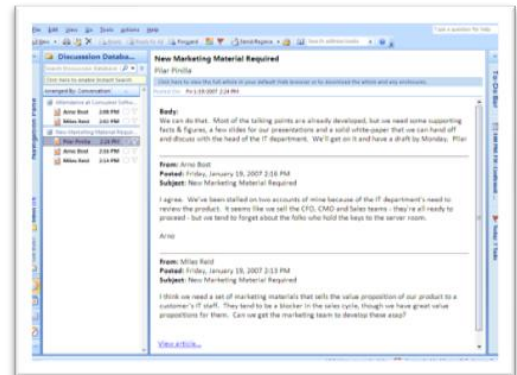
File Edit View Go Tools Actions Help

New | Reply | Reply to All | Forward | Send/Receive | Search address books

Type a question for help

Discussion Databa...

Search Discussion Database

Click here to enable Instant Search

Attendance at Consulate Sale...

Arno Bost 2:00 PM

Miles Reid 2:13 PM

New Marketing Material Requir...

Pilar Pinilla 2:24 PM

Arno Bost 2:16 PM

Miles Reid 2:13 PM

Arranged By: Conversation

New Marketing Material Required

Pilar Pinilla

Click here to view the full article in your default Web browser or to download the article and any enclosures.

Posted On: Fri 1/19/2007 2:24 PM

Body:
We can do that. Most of the talking points are already developed, but we need some supporting facts & figures, a few slides for our presentations and a solid white-paper that we can hand off and discuss with the head of the IT department. We'll get on it and have a draft by Monday. Pilar

From: Arno Bost
Posted: Friday, January 19, 2007 2:16 PM
Subject: New Marketing Material Required

I agree. We've been stalled on two accounts of mine because of the IT department's need to review the product. It seems like we sell the CFO, CMO and Sales teams - they're all ready to proceed - but we tend to forget about the folks who hold the keys to the server room.

Arno

From: Miles Reid
Posted: Friday, January 19, 2007 2:13 PM
Subject: New Marketing Material Required

I think we need a set of marketing materials that sells the value proposition of our product to a customer's IT staff. They tend to be a blocker in the sales cycle, though we have great value propositions for them. Can we get the marketing team to develop these asap?

View article...

To-Do Bar

Navigation Pane

Today: 0 Tasks